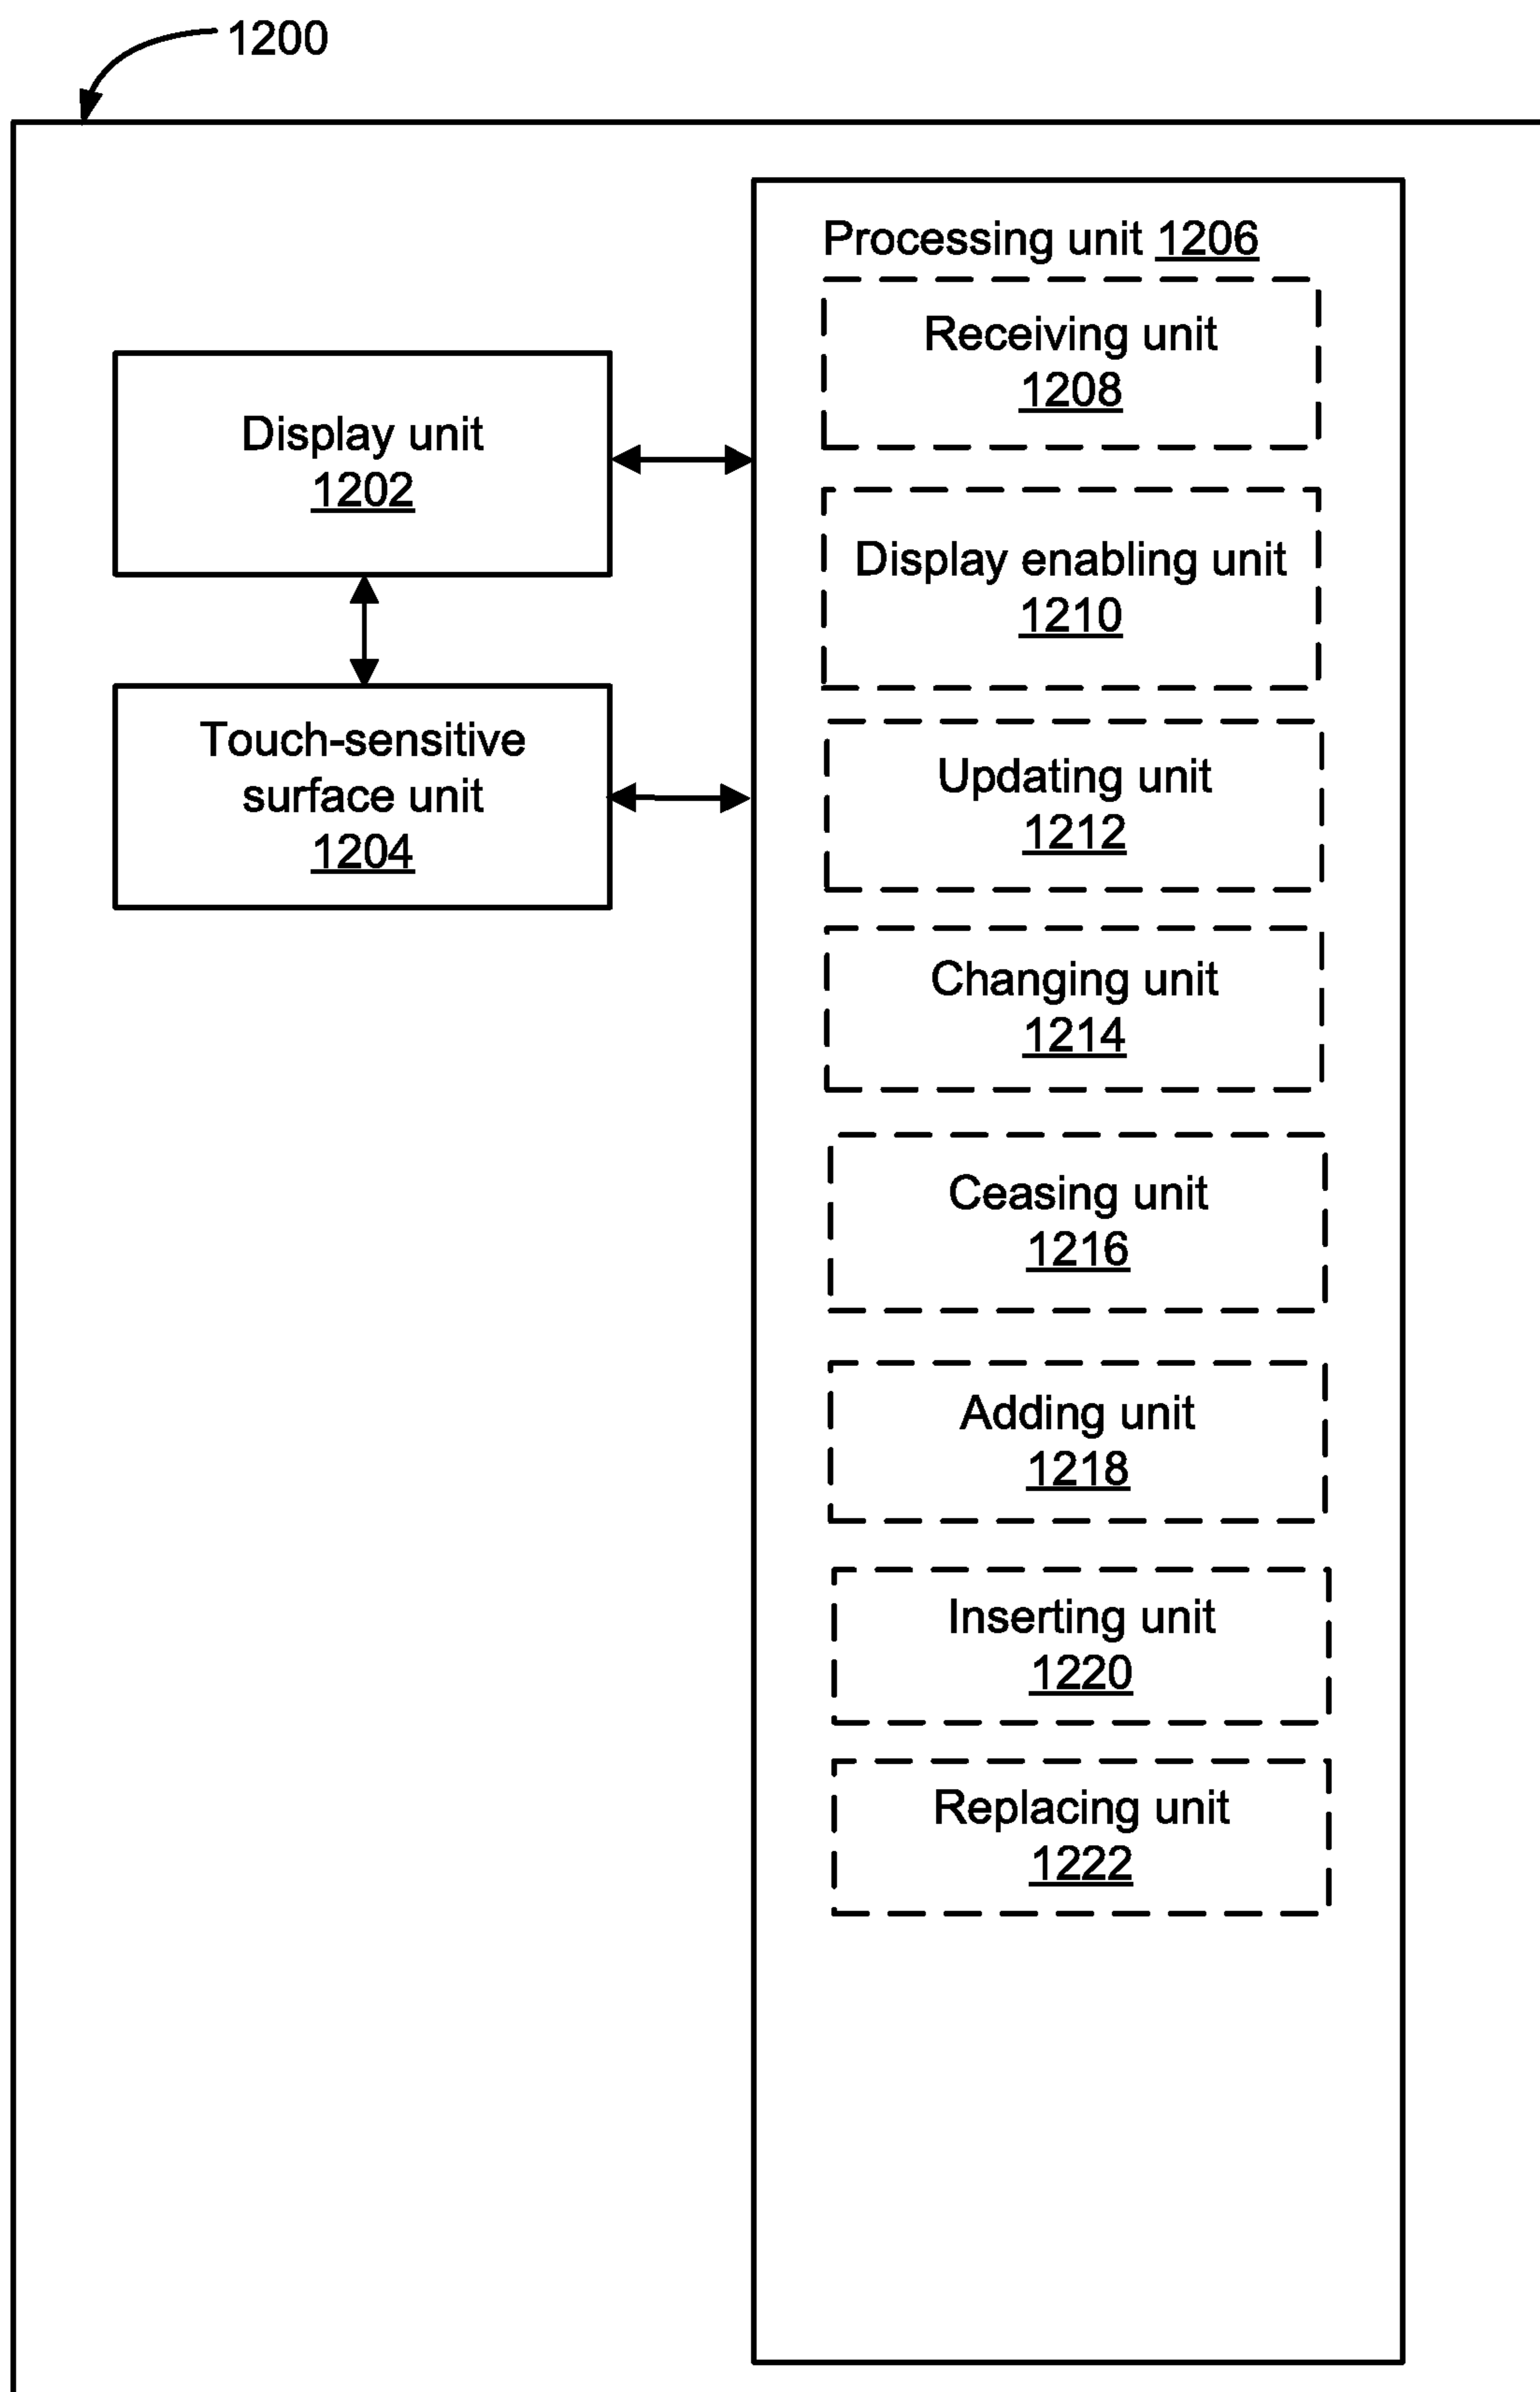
1200

Display unit
1202

Touch-sensitive surface unit
1204

Processing unit 1206

Receiving unit
1208

Display enabling unit
1210

Updating unit
1212

Changing unit
1214

Ceasing unit
1216

Adding unit
1218

Inserting unit
1220

Replacing unit
1222